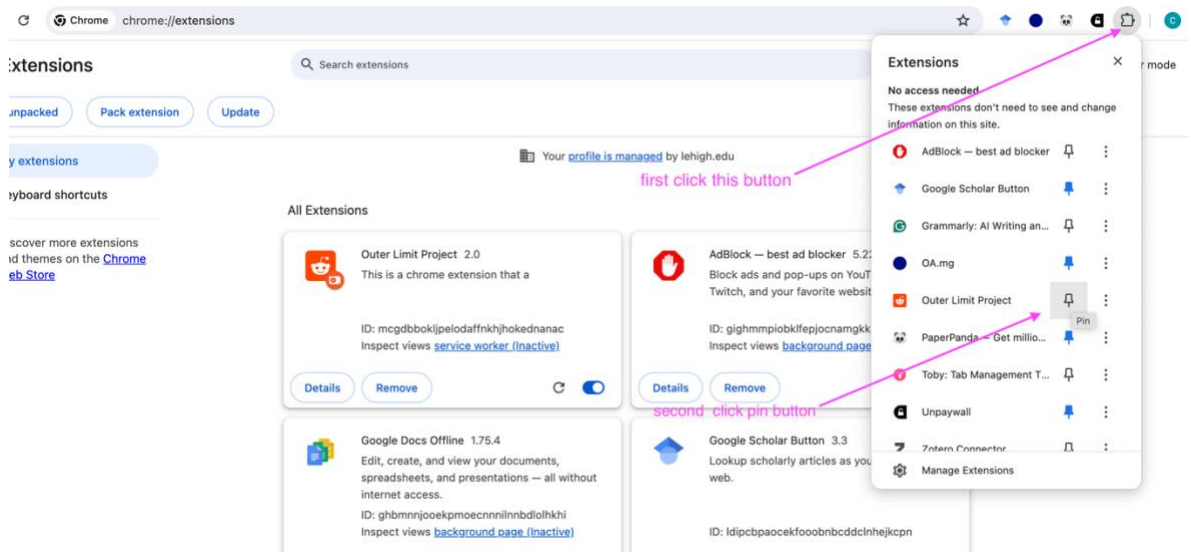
Chrome chrome://extensions

:xtensions

Search extensions

r mode

unpacked Pack extension Update

y extensions

eyboard shortcuts

scover more extensions ıd themes on the Chrome eb Store

Your profile is managed by lehigh.edu

All Extensions

Outer Limit Project 2.0
This is a chrome extension that a

ID: mcgdbbokljpelodaffnkhjhokednanac
Inspect views service worker (Inactive)

Details Remove

AdBlock — best ad blocker 5.2
Block ads and pop-ups on YouT Twitch, and your favorite websit

ID: gighmmpiobklfepjocnamgkk
Inspect views background page

Details Remove

Google Docs Offline 1.75.4
Edit, create, and view your documents, spreadsheets, and presentations — all without internet access.

ID: ghbmnnjooekpmoecnnilnnbdlolhkhi
Inspect views background page (Inactive)

Google Scholar Button 3.3
Lookup scholarly articles as you web.

ID: ldipcbpaocekfooobnbcddclnhejkcpn

Extensions

No access needed
These extensions don't need to see and change information on this site.

AdBlock — best ad blocker

Google Scholar Button

Grammarly: AI Writing an...

OA.mg

Outer Limit Project

Pin

PaperPanda – Get millio...

Toby: Tab Management T...

Unpaywall

Zotero Connector

Manage Extensions

first click this button

second click pin button